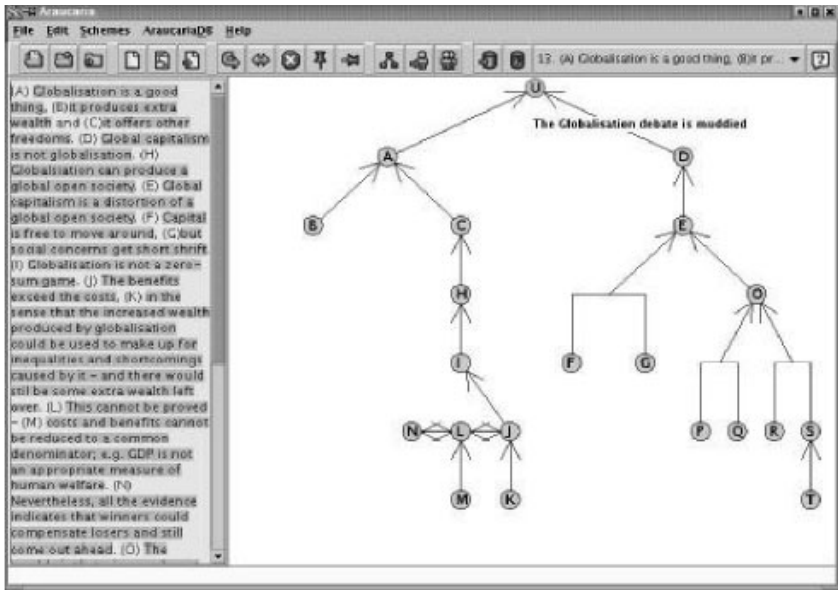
Araucaria

File Edit Schemes AraucariaDB Help

13. (A) Globalisation is a good thing, (B)it pr...

?

(A) Globalisation is a good thing, (B)it produces extra wealth and (C)it offers other freedoms. (D) Global capitalism is not globalisation. (H) Globalisation can produce a global open society. (E) Global capitalism is a distortion of a global open society. (F) Capital is free to move around, (G)but social concerns get short shrift. (I) Globalisation is not a zero-sum game. (J) The benefits exceed the costs, (K) in the sense that the increased wealth produced by globalisation could be used to make up for inequalities and shortcomings caused by it – and there would still be some extra wealth left over. (L) This cannot be proved – (M) costs and benefits cannot be reduced to a common denominator; e.g. GDP is not an appropriate measure of human welfare. (N) Nevertheless, all the evidence indicates that winners could compensate losers and still come out ahead. (O) The

U

The Globalisation debate is muddied

A

D

B

C

E

H

F

G

O

I

N

L

J

P

Q

R

S

M

K

T